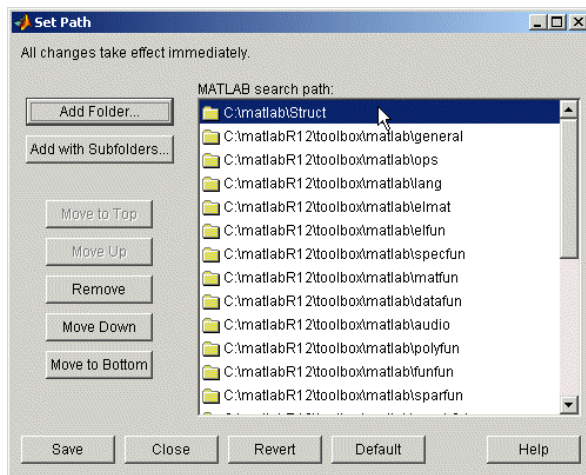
Set Path

All changes take effect immediately.

MATLAB search path:

Add Folder...

Add with Subfolders...

Move to Top

Move Up

Remove

Move Down

Move to Bottom

C:\matlab\Struct
C:\matlabR12\toolbox\matlab\general
C:\matlabR12\toolbox\matlab\ops
C:\matlabR12\toolbox\matlab\lang
C:\matlabR12\toolbox\matlab\elmat
C:\matlabR12\toolbox\matlab\elfun
C:\matlabR12\toolbox\matlab\specfun
C:\matlabR12\toolbox\matlab\matfun
C:\matlabR12\toolbox\matlab\datafun
C:\matlabR12\toolbox\matlab\audio
C:\matlabR12\toolbox\matlab\polyfun
C:\matlabR12\toolbox\matlab\funfun
C:\matlabR12\toolbox\matlab\sparfun
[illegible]

Save Close Revert Default Help